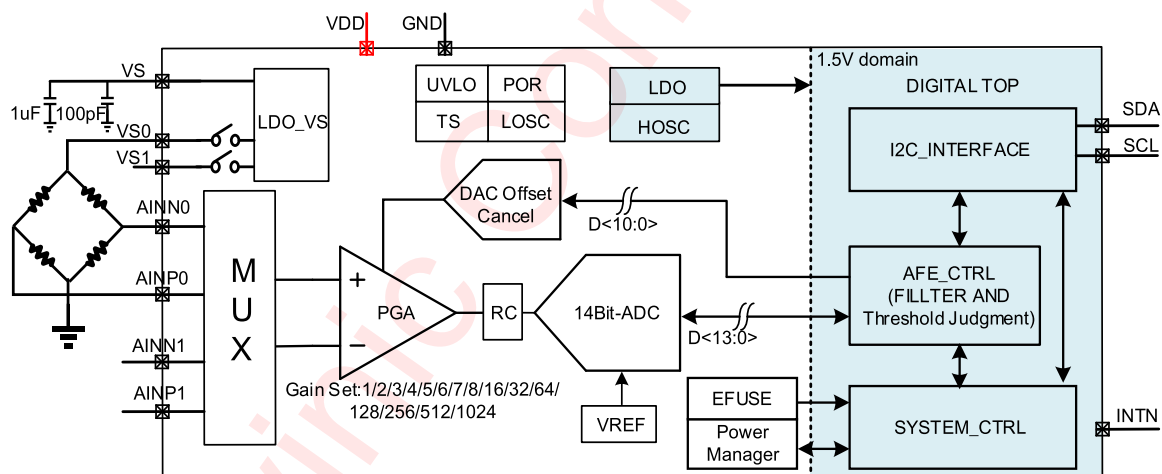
VDD GND

1.5V domain

VS

1uF 100pF

VS0

VS1

LDO_VS

UVLO POR

TS LOSC

LDO

HOSC

DIGITAL TOP

SDA

SCL

I2C_INTERFACE

AINN0

AINP0

AINN1

AINP1

M
U
X

DAC Offset Cancel

D<10:0>

+

−

PGA

RC

14Bit-ADC

D<13:0>

AFE_CTRL (FILLTER AND Threshold Judgment)

Gain Set:1/2/3/4/5/6/7/8/16/32/64/128/256/512/1024

VREF

EFUSE

Power Manager

SYSTEM_CTRL

INTN